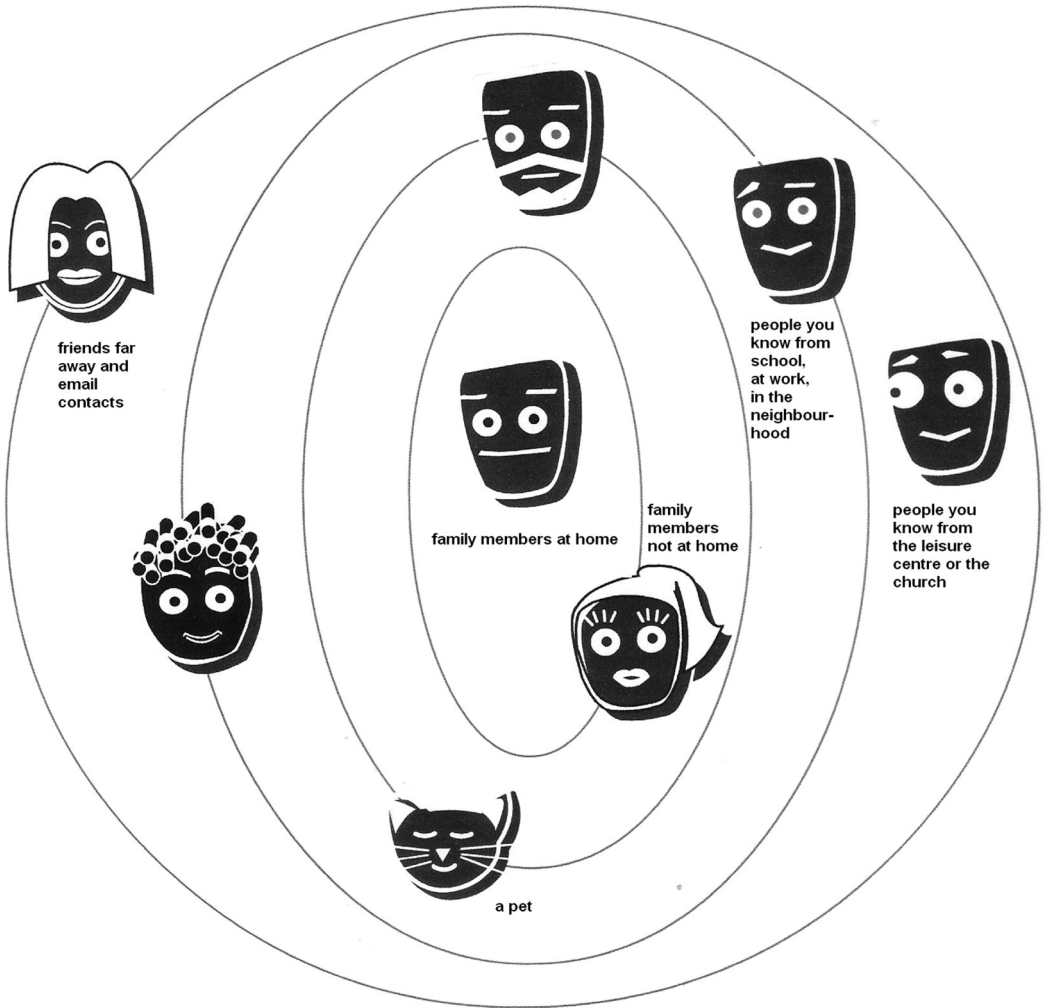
friends far away and email contacts

people you know from school, at work, in the neighbourhood

family members at home

family members not at home

people you know from the leisure centre or the church

a pet